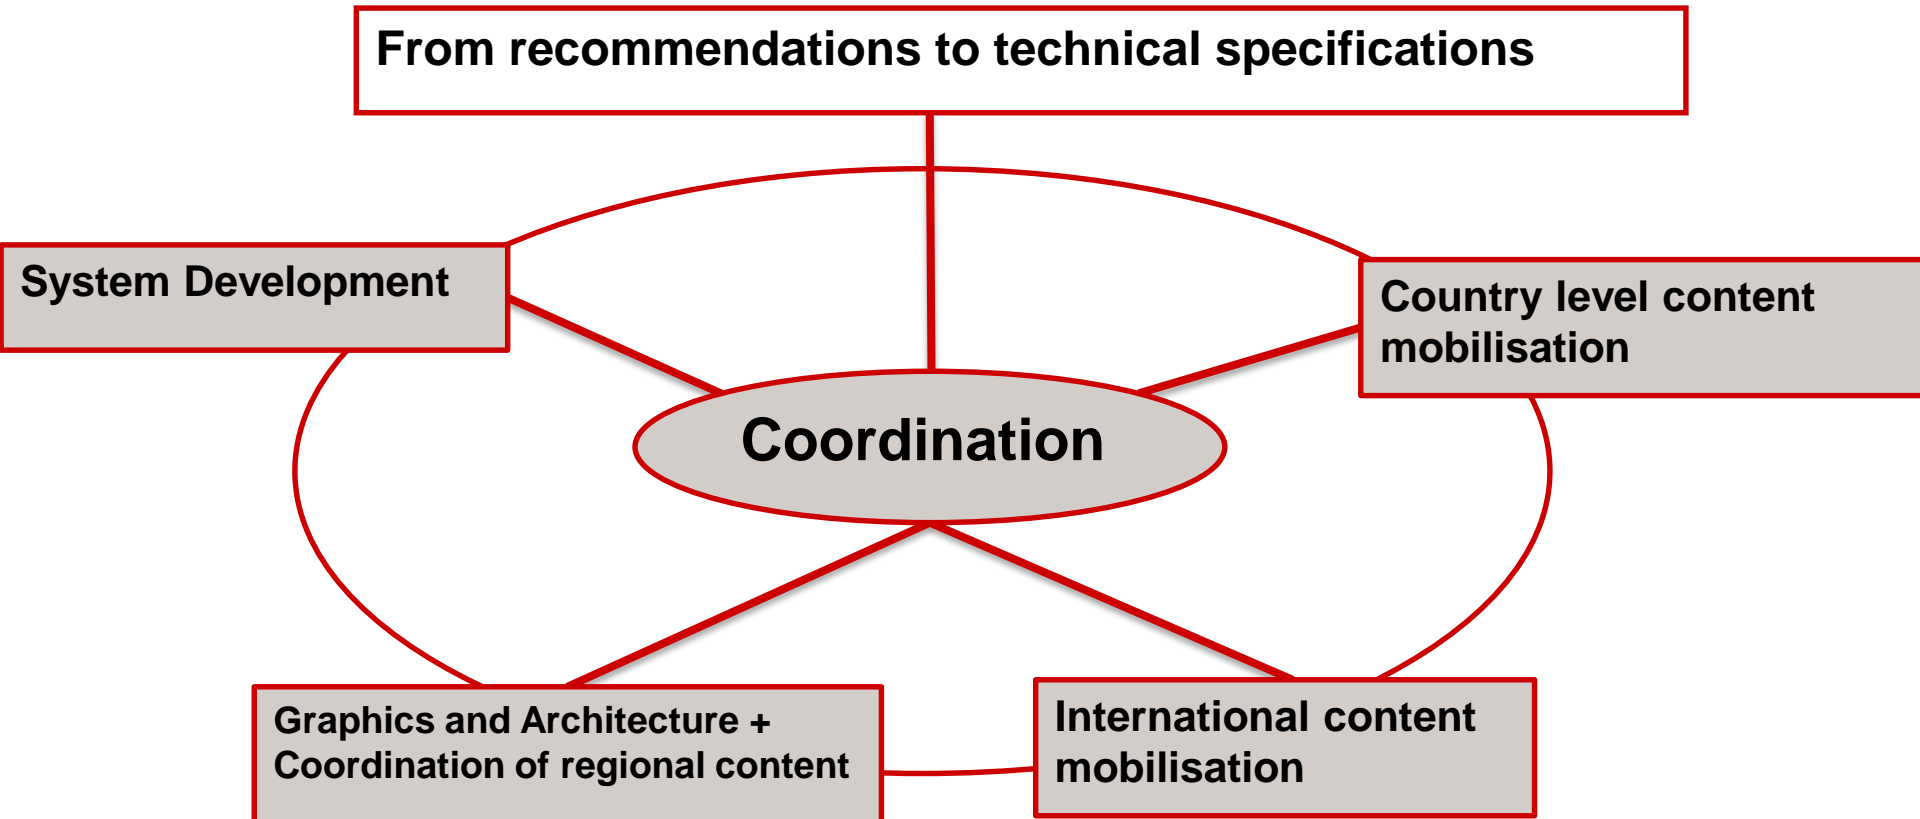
From recommendations to technical specifications

System Development

Country level content mobilisation

Coordination

Graphics and Architecture + Coordination of regional content

International content mobilisation